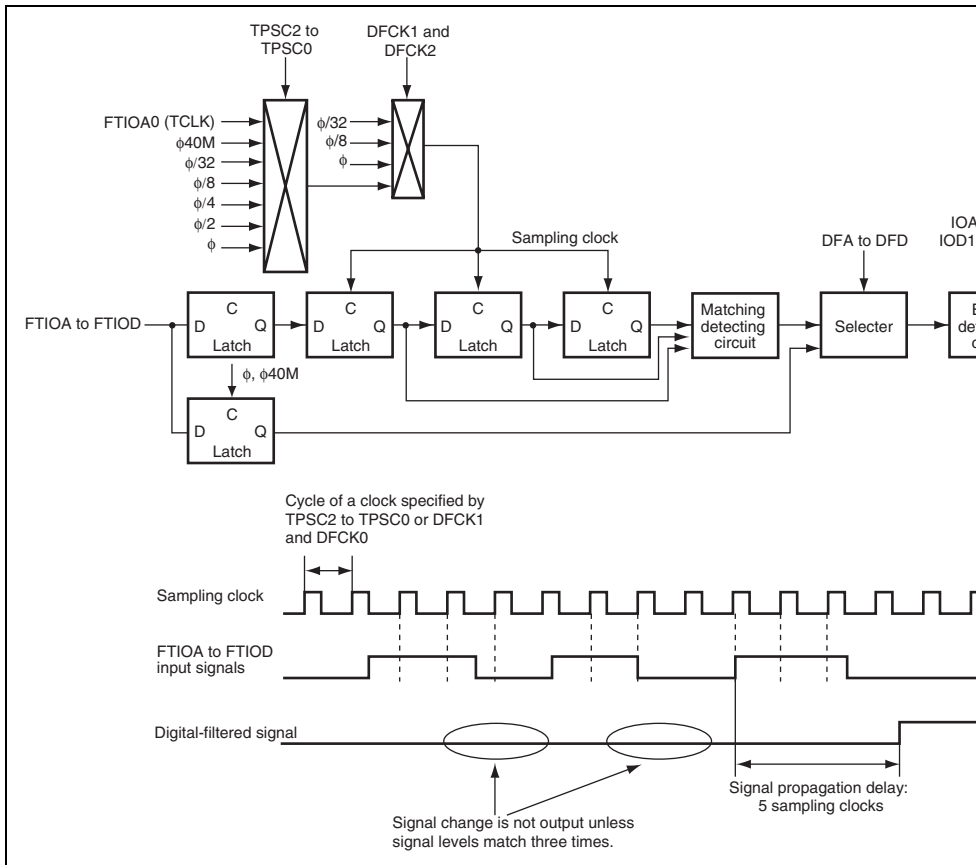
TPSC2 to TPSC0

DFCK1 and DFCK2

FTIOA0 (TCLK)
$\phi$40M
$\phi$/32
$\phi$/8
$\phi$/4
$\phi$/2
$\phi$

$\phi$/32
$\phi$/8
$\phi$

Sampling clock

DFA to DFD

IOA
IOD1

FTIOA to FTIOD

D C Q Latch

D C Q Latch

D C Q Latch

D C Q Latch

Matching detecting circuit

Selecter

E
de
c

$\phi$, $\phi$40M

D C Q Latch

Cycle of a clock specified by TPSC2 to TPSC0 or DFCK1 and DFCK0

Sampling clock

FTIOA to FTIOD input signals

Digital-filtered signal

Signal propagation delay: 5 sampling clocks

Signal change is not output unless signal levels match three times.